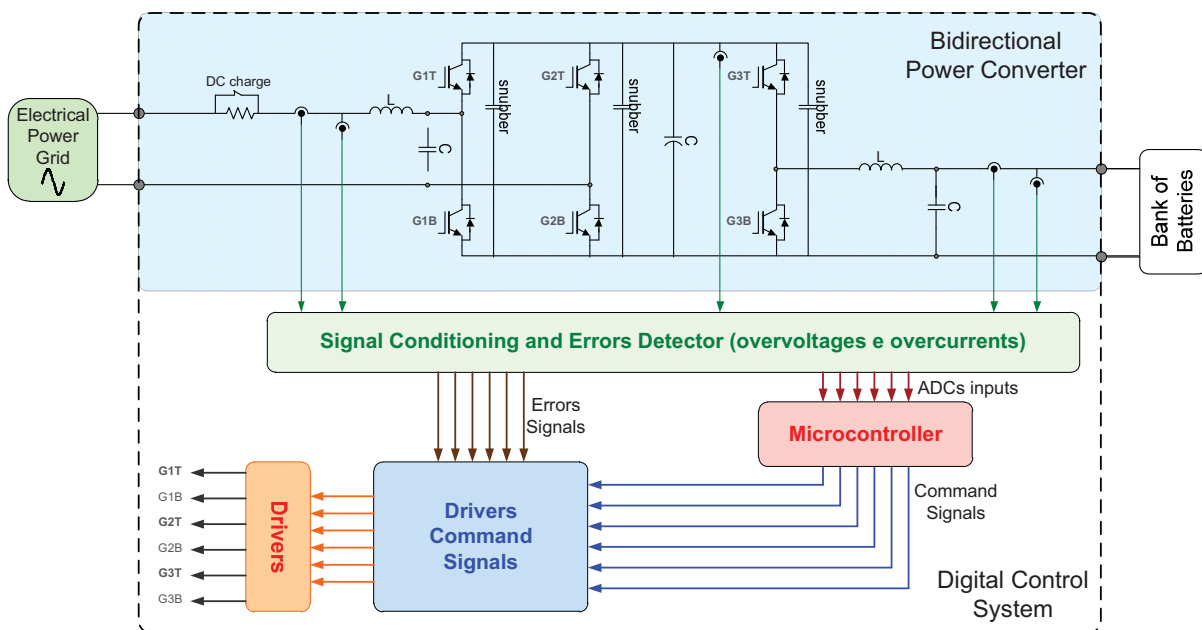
Bidirectional Power Converter

Electrical Power Grid

DC charge

L

C

G1T

G1B

snubber

G2T

G2B

snubber

C

G3T

G3B

snubber

L

C

Bank of Batteries

Signal Conditioning and Errors Detector (overvoltages e overcurrents)

Errors Signals

ADCs inputs

Microcontroller

Command Signals

Drivers Command Signals

Drivers

G1T
G1B
G2T
G2B
G3T
G3B

Digital Control System